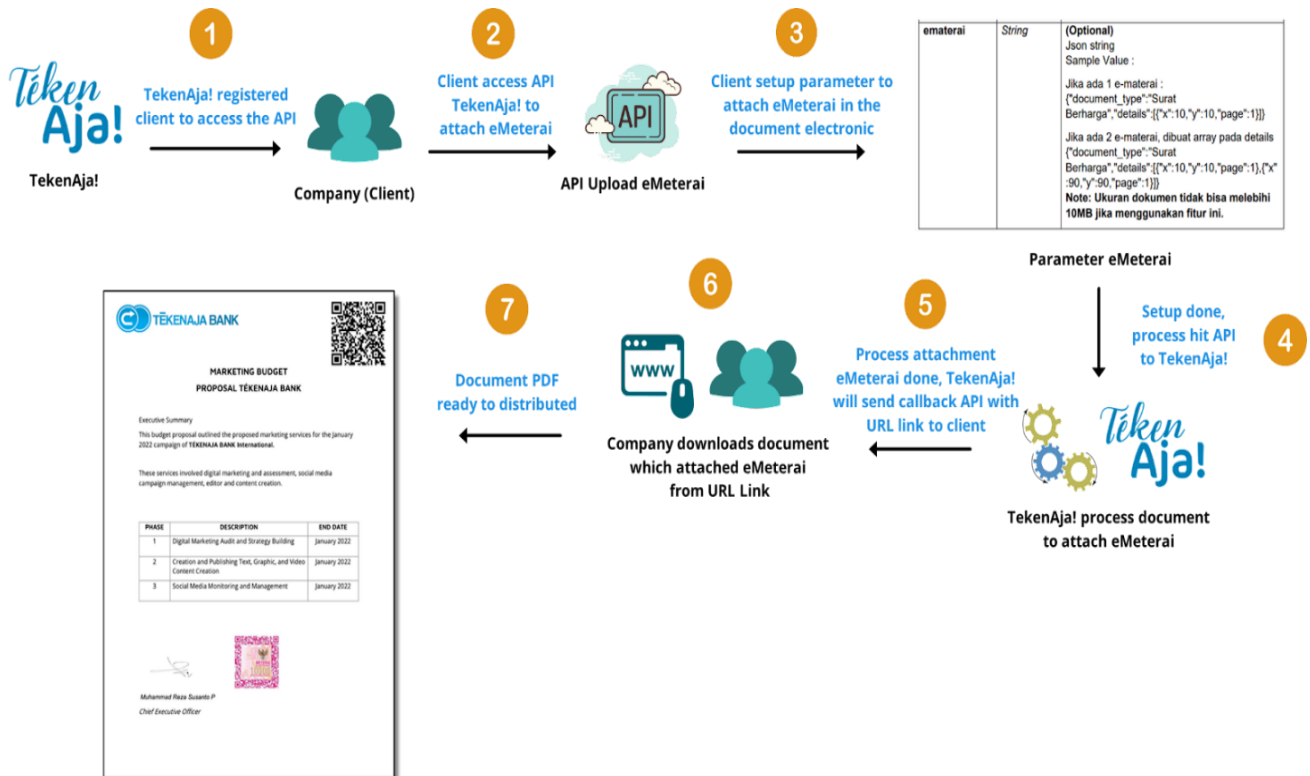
Tēken Aja!

TekenAja!

1

TekenAja! registered client to access the API

Company (Client)

2

Client access API TekenAja! to attach eMeterai

API

API Upload eMeterai

3

Client setup parameter to attach eMeterai in the document electronic

| ematerai | String | (Optional) Json string Sample Value : Jika ada 1 e-materai : {"document_type":"Surat Berharga","details":[{"x":10,"y":10,"page":1}]} Jika ada 2 e-materai, dibuat array pada details {"document_type":"Surat Berharga","details":[{"x":10,"y":10,"page":1},{"x":90,"y":90,"page":1}]} Note: Ukuran dokumen tidak bisa melebihi 10MB jika menggunakan fitur ini. |
|---|---|---|

Parameter eMeterai

4

Setup done, process hit API to TekenAja!

Tēken Aja!

TekenAja! process document to attach eMeterai

5

Process attachment eMeterai done, TekenAja! will send callback API with URL link to client

6

www

Company downloads document which attached eMeterai from URL Link

7

Document PDF ready to distributed

TĒKENAJA BANK

MARKETING BUDGET
PROPOSAL TĒKENAJA BANK

Executive Summary

This budget proposal outlined the proposed marketing services for the January 2022 campaign of TEKENAJA BANK International.

These services involved digital marketing and assessment, social media campaign management, editor and content creation.

| PHASE | DESCRIPTION | END DATE |
|---|---|---|
| 1 | Digital Marketing Audit and Strategy Building | January 2022 |
| 2 | Creation and Publishing Text, Graphic, and Video Content Creation | January 2022 |
| 3 | Social Media Monitoring and Management | January 2022 |

Muhammad Reza Susanto P
Chief Executive Officer